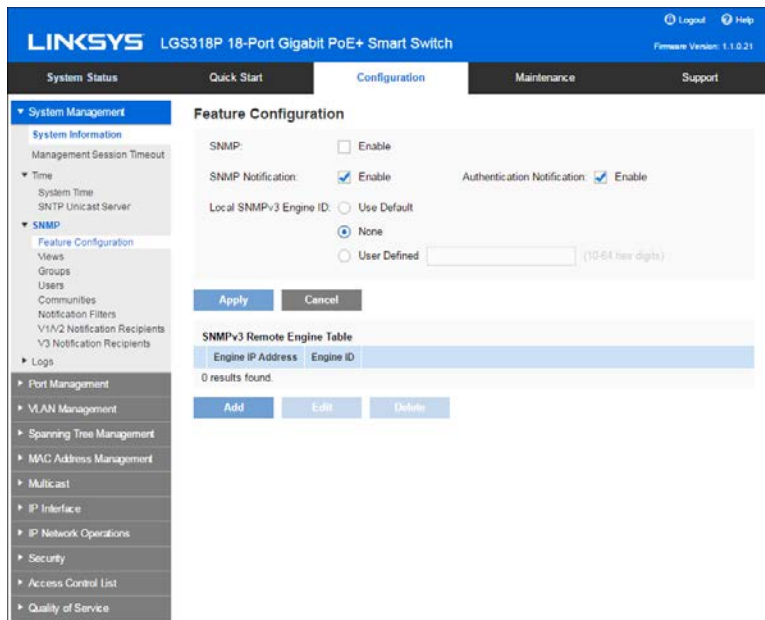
LINKSYS LGS318P 18-Port Gigabit PoE+ Smart Switch

Logout Help

Firmware Version: 1.1.0.21

System Status | Quick Start | Configuration | Maintenance | Support

▼ System Management
System Information
Management Session Timeout
▼ Time
System Time
SNTP Unicast Server
▼ SNMP
Feature Configuration
Views
Groups
Users
Communities
Notification Filters
V1/V2 Notification Recipients
V3 Notification Recipients
▸ Logs
▸ Port Management
▸ VLAN Management
▸ Spanning Tree Management
▸ MAC Address Management
▸ Multicast
▸ IP Interface
▸ IP Network Operations
▸ Security
▸ Access Control List
▸ Quality of Service

Feature Configuration

SNMP: Enable

SNMP Notification: Enable Authentication Notification: Enable

Local SNMPv3 Engine ID: Use Default
None
User Defined (10-64 hex digits)

Apply Cancel

SNMPv3 Remote Engine Table

| Engine IP Address | Engine ID |
|---|---|

0 results found.

Add Edit Delete